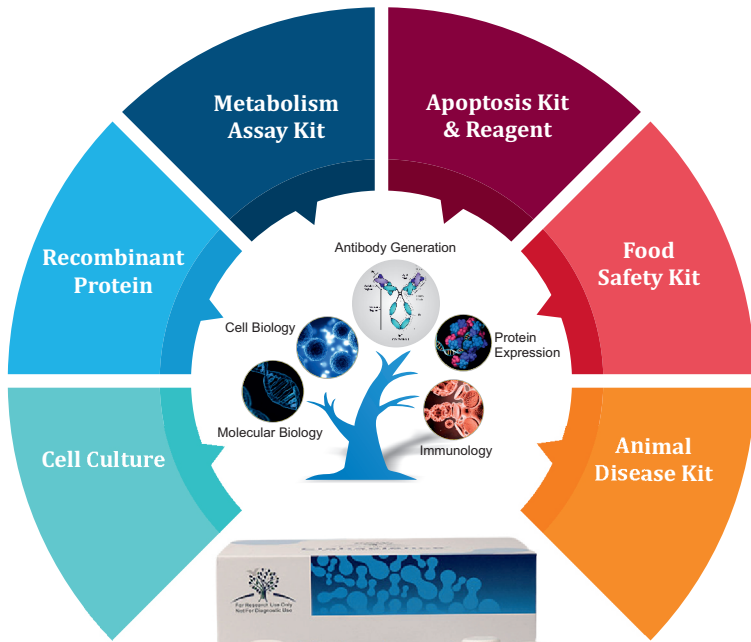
Metabolism Assay Kit

Apoptosis Kit & Reagent

Recombinant Protein

Food Safety Kit

Cell Culture

Animal Disease Kit

Antibody Generation

Cell Biology

Protein Expression

Molecular Biology

Immunology

For Research Use Only
Not For Diagnostic Use